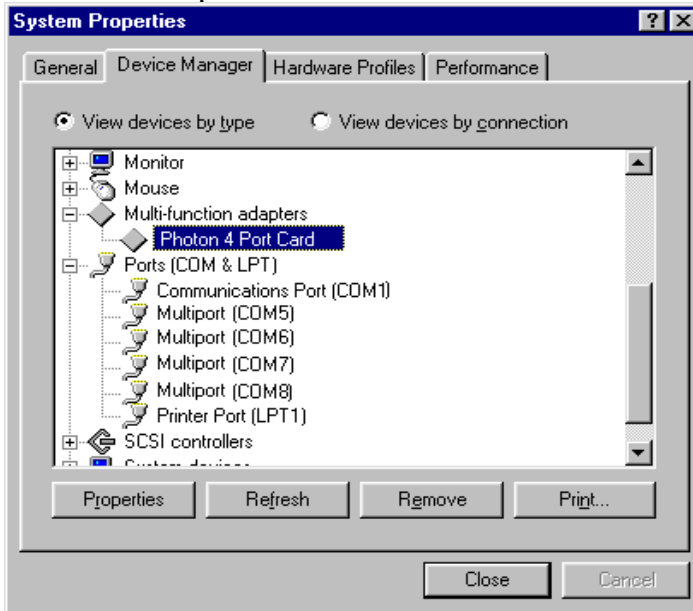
System Properties

? X

General | Device Manager | Hardware Profiles | Performance

View devices by type    View devices by connection

Monitor
Mouse
Multi-function adapters
Photon 4 Port Card
Ports (COM & LPT)
Communications Port (COM1)
Multiport (COM5)
Multiport (COM6)
Multiport (COM7)
Multiport (COM8)
Printer Port (LPT1)
SCSI controllers
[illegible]

Properties | Refresh | Remove | Print...

Close | Cancel